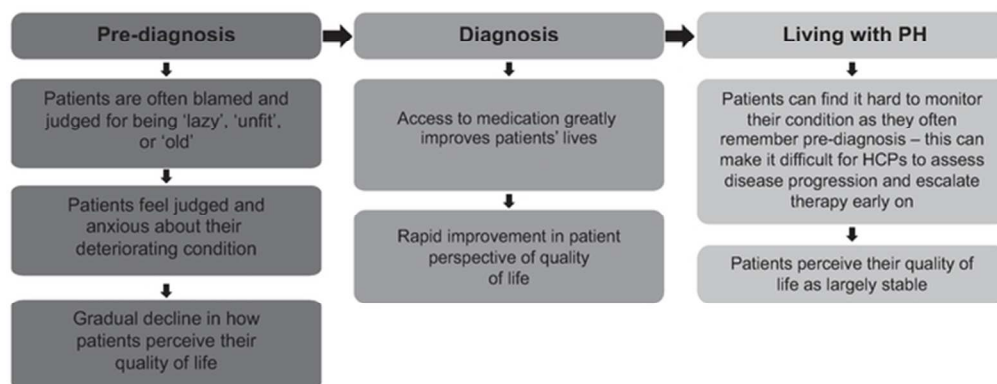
Pre-diagnosis

Patients are often blamed and judged for being 'lazy', 'unfit', or 'old'

Patients feel judged and anxious about their deteriorating condition

Gradual decline in how patients perceive their quality of life

Diagnosis

Access to medication greatly improves patients' lives

Rapid improvement in patient perspective of quality of life

Living with PH

Patients can find it hard to monitor their condition as they often remember pre-diagnosis – this can make it difficult for HCPs to assess disease progression and escalate therapy early on

Patients perceive their quality of life as largely stable